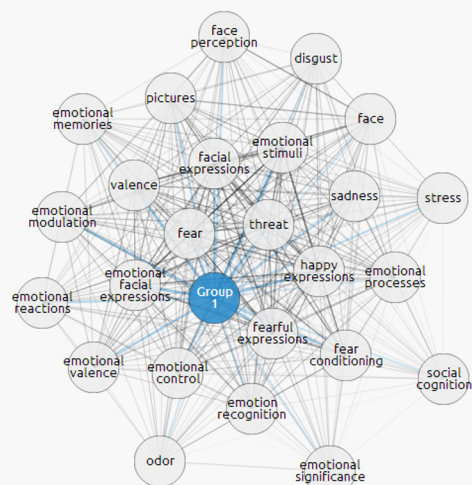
face perception
disgust
pictures
emotional memories
face
emotional stimuli
facial expressions
valence
sadness
stress
emotional modulation
fear
threat
happy expressions
emotional processes
emotional facial expressions
emotional reactions
Group 1
fearful expressions
fear conditioning
emotional valence
emotional control
social cognition
emotion recognition
odor
emotional significance